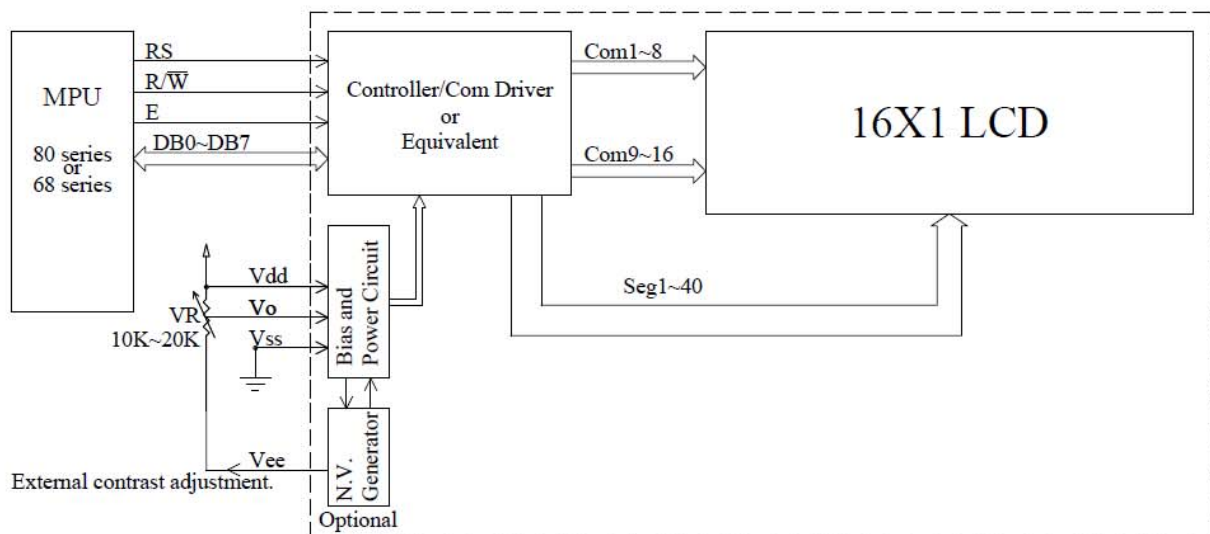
MPU

80 series or 68 series

RS

R/$\overline{W}$

E

DB0~DB7

Controller/Com Driver or Equivalent

Com1~8

Com9~16

16X1 LCD

Vdd

Vo

Vss

VR 10K~20K

Bias and Power Circuit

Seg1~40

N.V. Generator

Vee

External contrast adjustment.

Optional